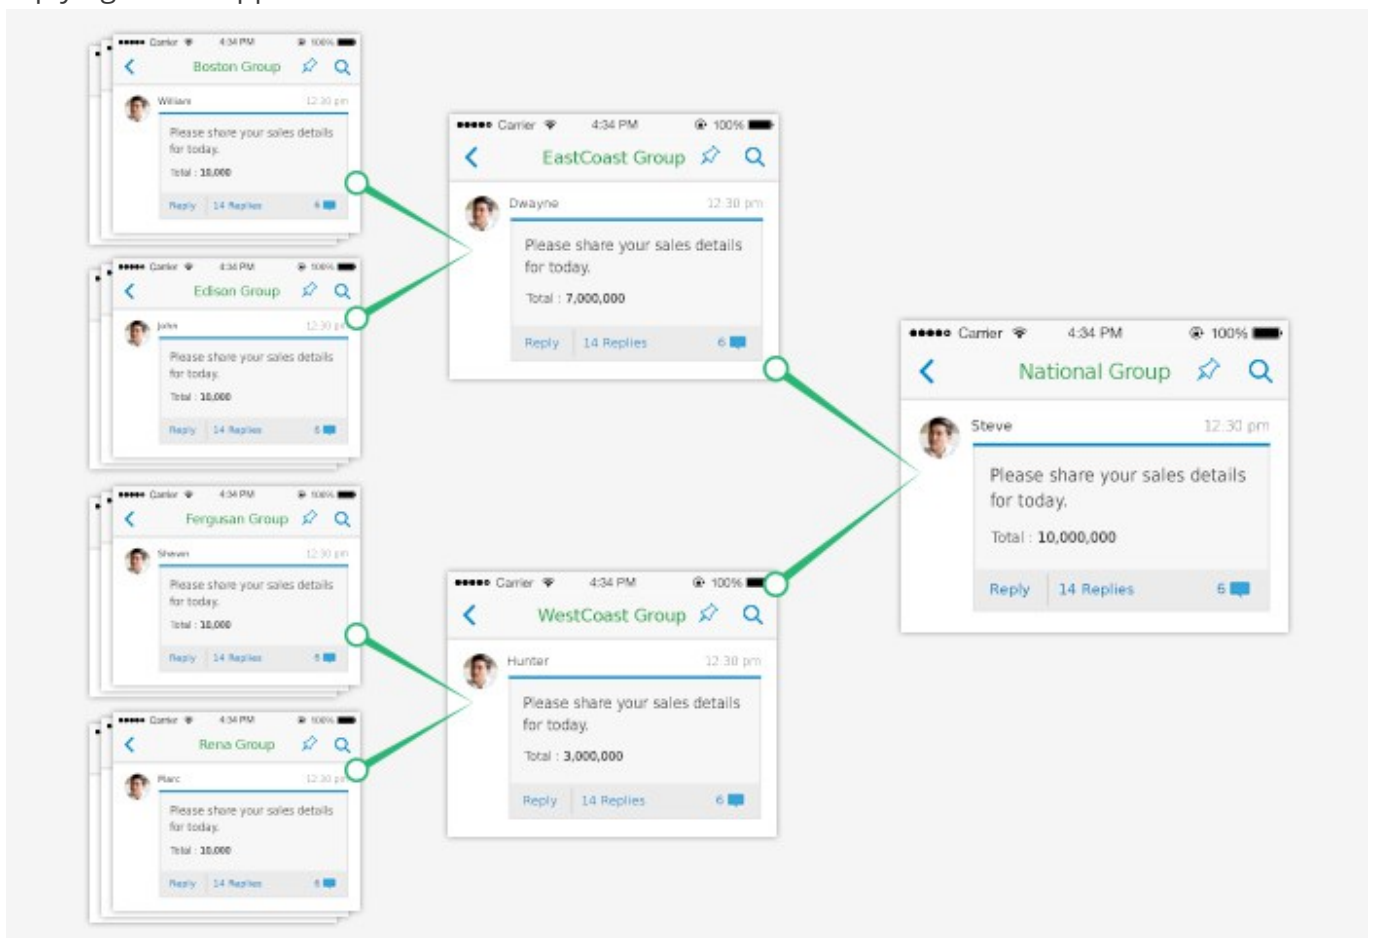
●●●●● Carrier 4:34 PM 100%
Boston Group
William 12:30 pm
Please share your sales details for today.
Total : 10,000
Reply 14 Replies 6

●●●●● Carrier 4:34 PM 100%
Edison Group
John 12:30 pm
Please share your sales details for today.
Total : 10,000
Reply 14 Replies 6

●●●●● Carrier 4:34 PM 100%
Fergusan Group
Steven 12:30 pm
Please share your sales details for today.
Total : 10,000
Reply 14 Replies 6

●●●●● Carrier 4:34 PM 100%
Rena Group
Marc 12:30 pm
Please share your sales details for today.
Total : 10,000
Reply 14 Replies 6

●●●●● Carrier 4:34 PM 100%
EastCoast Group
Dwayne 12:30 pm
Please share your sales details for today.
Total : 7,000,000
Reply 14 Replies 6

●●●●● Carrier 4:34 PM 100%
WestCoast Group
Hunter 12:30 pm
Please share your sales details for today.
Total : 3,000,000
Reply 14 Replies 6

●●●●● Carrier 4:34 PM 100%
National Group
Steve 12:30 pm
Please share your sales details for today.
Total : 10,000,000
Reply 14 Replies 6